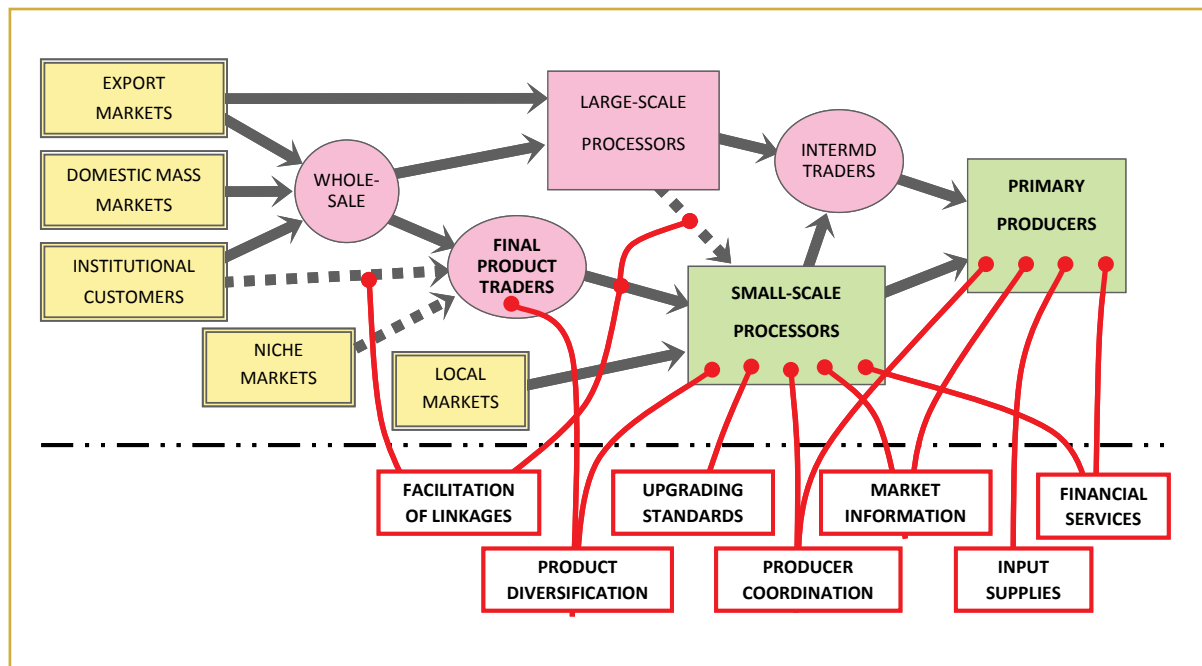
EXPORT MARKETS

DOMESTIC MASS MARKETS

INSTITUTIONAL CUSTOMERS

NICHE MARKETS

LOCAL MARKETS

WHOLE-SALE

LARGE-SCALE PROCESSORS

FINAL PRODUCT TRADERS

INTERMD TRADERS

SMALL-SCALE PROCESSORS

PRIMARY PRODUCERS

FACILITATION OF LINKAGES

UPGRADING STANDARDS

MARKET INFORMATION

FINANCIAL SERVICES

PRODUCT DIVERSIFICATION

PRODUCER COORDINATION

INPUT SUPPLIES